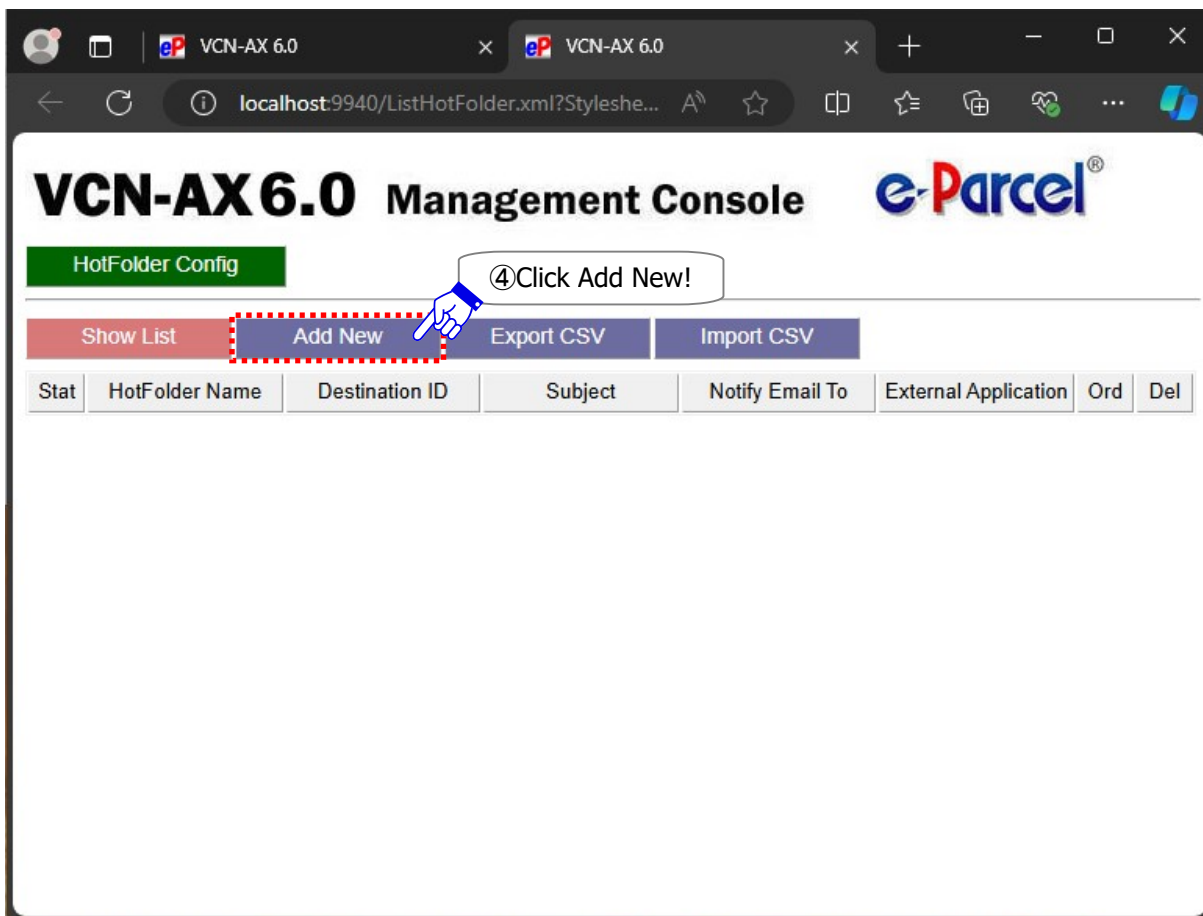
eP VCN-AX 6.0 ×
eP VCN-AX 6.0 ×
+

localhost:9940/ListHotFolder.xml?Styleshe...

VCN-AX 6.0 Management Console

e-Parcel®

HotFolder Config

④Click Add New!

Show List
Add New
Export CSV
Import CSV

| Stat | HotFolder Name | Destination ID | Subject | Notify Email To | External Application | Ord | Del |
|---|---|---|---|---|---|---|---|